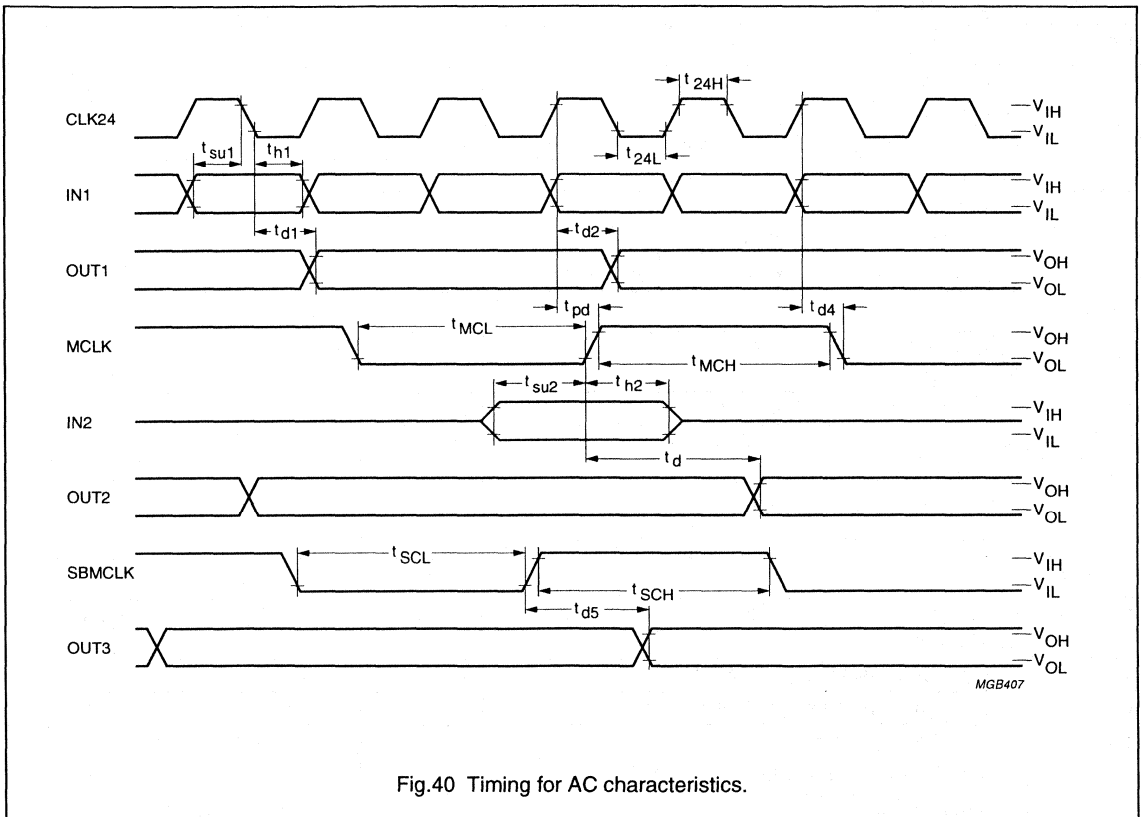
$t_{24H}$

CLK24

$V_{IH}$

$V_{IL}$

$t_{su1}$

$t_{h1}$

$t_{24L}$

IN1

$V_{IH}$

$V_{IL}$

$t_{d1}$

$t_{d2}$

OUT1

$V_{OH}$

$V_{OL}$

$t_{pd}$

$t_{d4}$

MCLK

$t_{MCL}$

$t_{MCH}$

$V_{OH}$

$V_{OL}$

$t_{su2}$

$t_{h2}$

IN2

$V_{IH}$

$V_{IL}$

$t_d$

OUT2

$V_{OH}$

$V_{OL}$

SBMCLK

$t_{SCL}$

$t_{SCH}$

$V_{IH}$

$V_{IL}$

$t_{d5}$

OUT3

$V_{OH}$

$V_{OL}$

MGB407

Fig.40 Timing for AC characteristics.